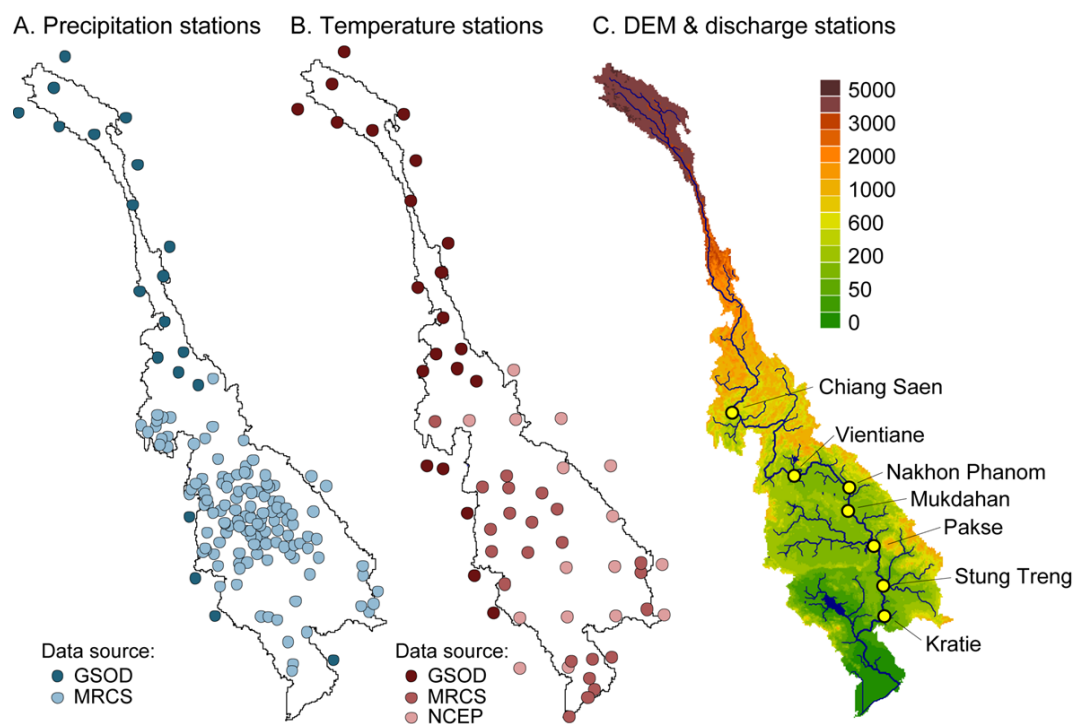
A. Precipitation stations

Data source:
GSOD
MRCS

B. Temperature stations

Data source:
GSOD
MRCS
NCEP

C. DEM & discharge stations

5000
3000
2000
1000
600
200
50
0

Chiang Saen
Vientiane
Nakhon Phanom
Mukdahan
Pakse
Stung Treng
Kratie